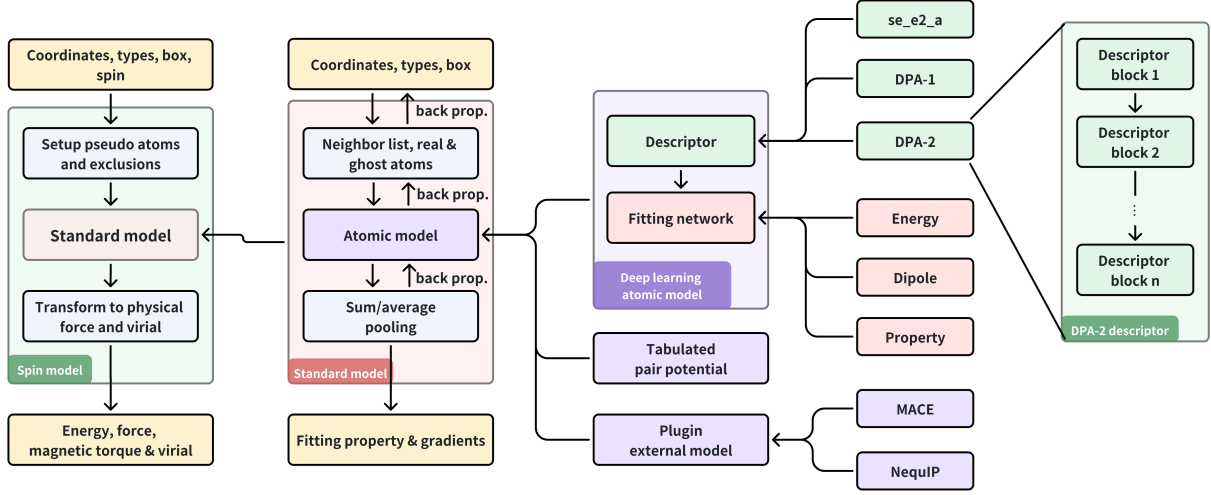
Coordinates, types, box, spin

Setup pseudo atoms and exclusions

Standard model

Transform to physical force and virial

Spin model

Energy, force, magnetic torque & virial

Coordinates, types, box

back prop.

Neighbor list, real & ghost atoms

back prop.

Atomic model

back prop.

Sum/average pooling

Standard model

Fitting property & gradients

Descriptor

Fitting network

Deep learning atomic model

Tabulated pair potential

Plugin external model

se_e2_a

DPA-1

DPA-2

Energy

Dipole

Property

MACE

NequIP

Descriptor block 1

Descriptor block 2

⋮

Descriptor block n

DPA-2 descriptor